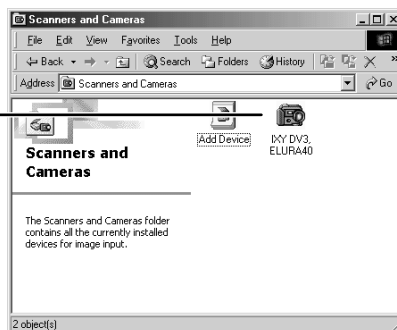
Scanners and Cameras

File Edit View Favorites Tools Help

Back Search Folders History

Address Scanners and Cameras Go

Scanners and Cameras

Add Device

IXY DV3, ELURA40

The Scanners and Cameras folder contains all the currently installed devices for image input.

2 object(s)